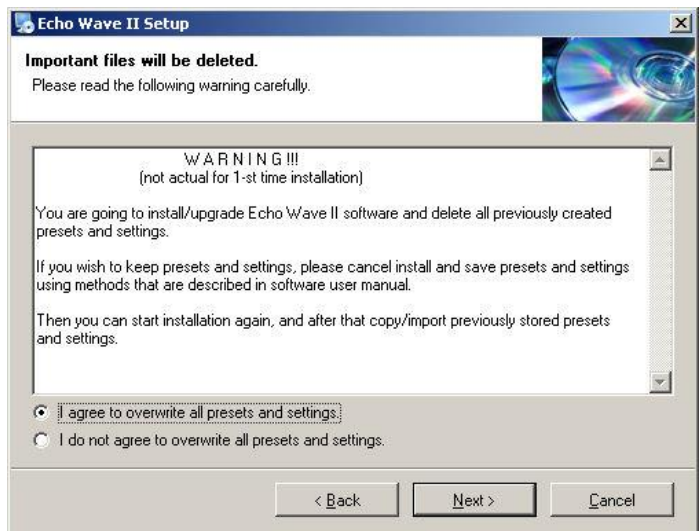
Echo Wave II Setup

Important files will be deleted.
Please read the following warning carefully.

WARNING!!!
(not actual for 1-st time installation)

You are going to install/upgrade Echo Wave II software and delete all previously created presets and settings.

If you wish to keep presets and settings, please cancel install and save presets and settings using methods that are described in software user manual.

Then you can start installation again, and after that copy/import previously stored presets and settings.

I agree to overwrite all presets and settings.
I do not agree to overwrite all presets and settings.

< Back
Next >
Cancel